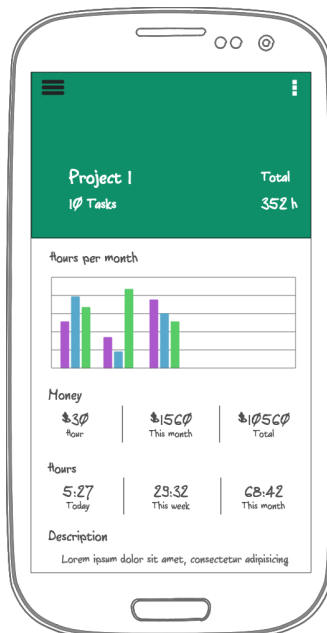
Project 1
10 Tasks
Total
352 h

Hours per month

Money
$30
Hour
$1560
This month
$10560
Total

Hours
5:27
Today
29:32
This week
68:42
This month

Description
Lorem ipsum dolor sit amet, consectetur adipisicing